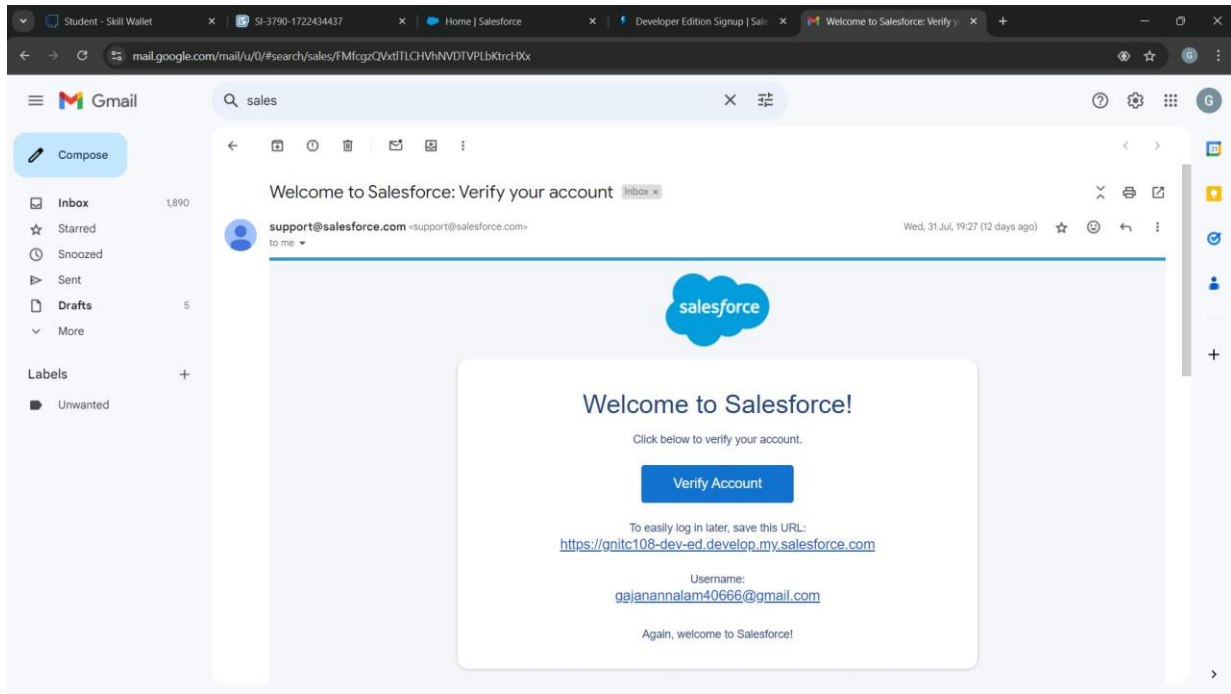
Student - Skill Wallet
SI-3790-1722434437
Home | Salesforce
Developer Edition Signup | Sale
Welcome to Salesforce: Verify y

mail.google.com/mail/u/0/#search/sales/FMfcgzQVxtlTLCHVhNVDTVPLbKtrcHXx

Gmail
sales

Compose
Inbox 1,890
Starred
Snoozed
Sent
Drafts 5
More
Labels +
Unwanted

Welcome to Salesforce: Verify your account Inbox ×

support@salesforce.com <support@salesforce.com>
to me
Wed, 31 Jul, 19:27 (12 days ago)

salesforce

Welcome to Salesforce!

Click below to verify your account.

Verify Account

To easily log in later, save this URL:
https://gnitc108-dev-ed.develop.my.salesforce.com

Username:
gajanannalam40666@gmail.com

Again, welcome to Salesforce!